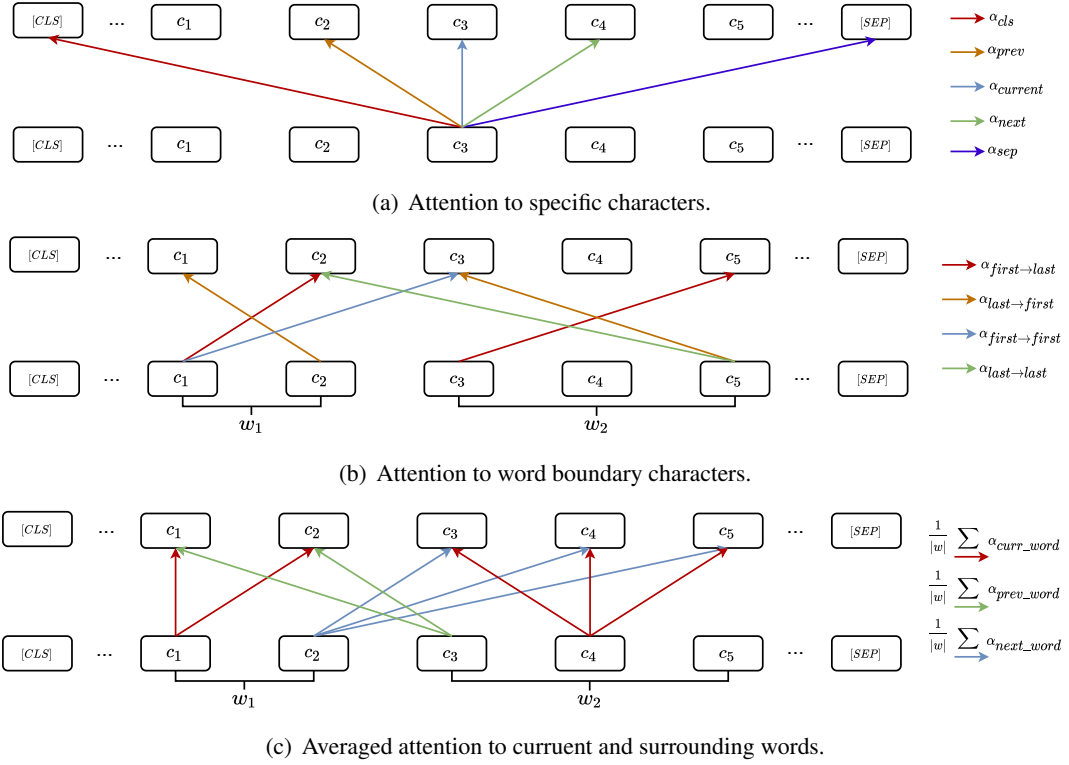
[CLS] ... $c_1$ $c_2$ $c_3$ $c_4$ $c_5$ ... [SEP]

[CLS] ... $c_1$ $c_2$ $c_3$ $c_4$ $c_5$ ... [SEP]

$\alpha_{cls}$
$\alpha_{prev}$
$\alpha_{current}$
$\alpha_{next}$
$\alpha_{sep}$

(a) Attention to specific characters.

[CLS] ... $c_1$ $c_2$ $c_3$ $c_4$ $c_5$ ... [SEP]

[CLS] ... $c_1$ $c_2$ $c_3$ $c_4$ $c_5$ ... [SEP]

$w_1$ $w_2$

$\alpha_{first \to last}$
$\alpha_{last \to first}$
$\alpha_{first \to first}$
$\alpha_{last \to last}$

(b) Attention to word boundary characters.

[CLS] ... $c_1$ $c_2$ $c_3$ $c_4$ $c_5$ ... [SEP]

[CLS] ... $c_1$ $c_2$ $c_3$ $c_4$ $c_5$ ... [SEP]

$w_1$ $w_2$

$\frac{1}{|w|}\sum \alpha_{curr\_word}$
$\frac{1}{|w|}\sum \alpha_{prev\_word}$
$\frac{1}{|w|}\sum \alpha_{next\_word}$

(c) Averaged attention to curruent and surrounding words.